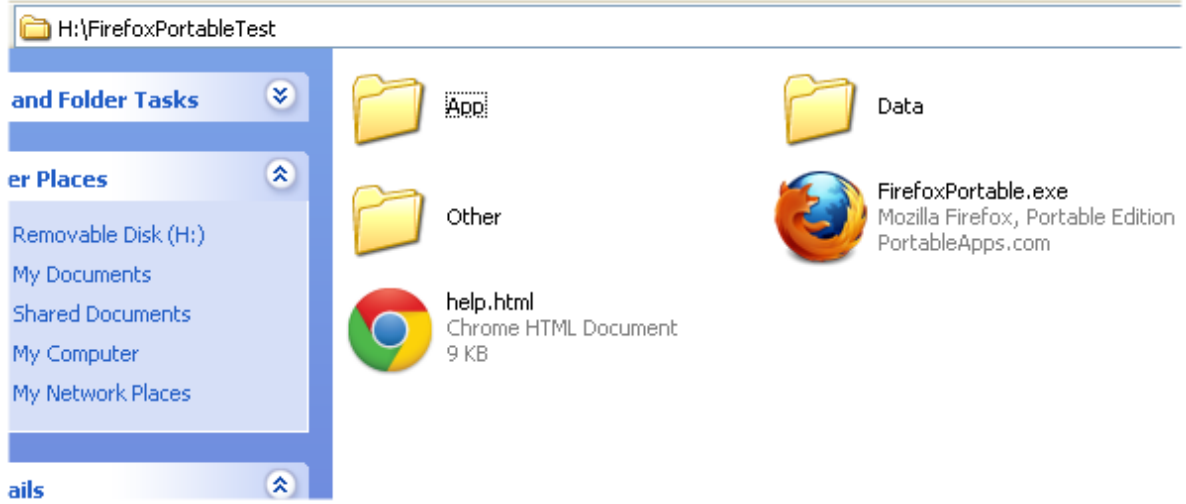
H:\FirefoxPortableTest

and Folder Tasks

er Places

Removable Disk (H:)
My Documents
Shared Documents
My Computer
My Network Places

ails

App

Data

Other

FirefoxPortable.exe
Mozilla Firefox, Portable Edition
PortableApps.com

help.html
Chrome HTML Document
9 KB